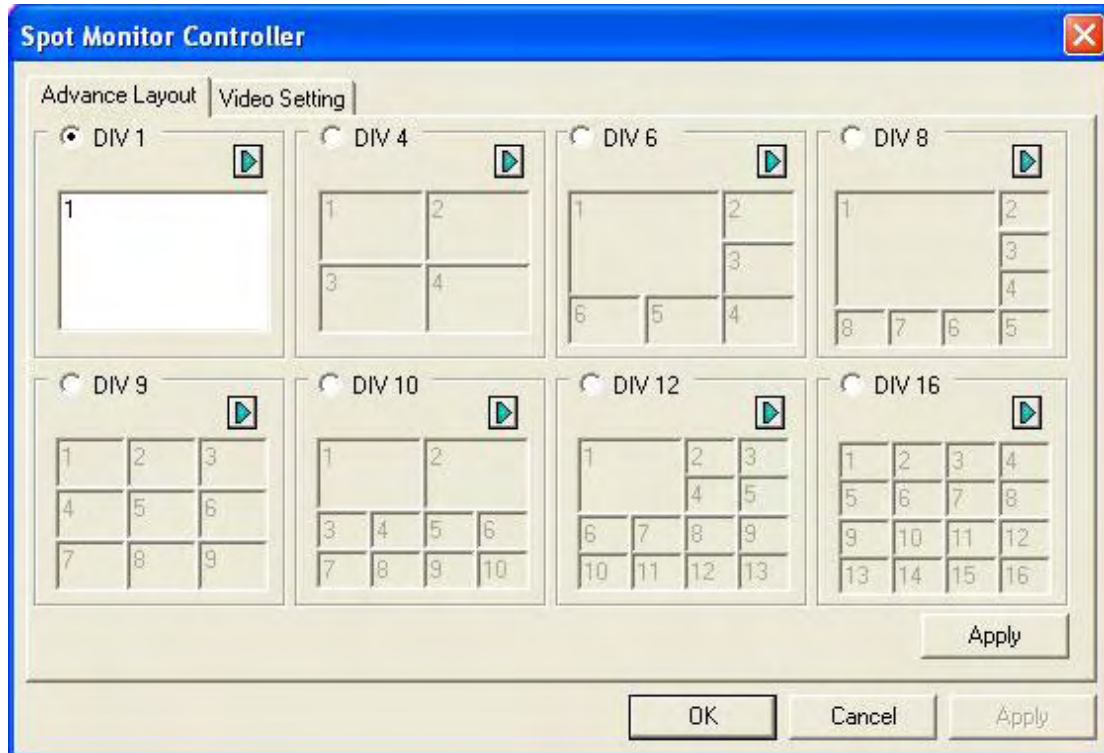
Spot Monitor Controller

Advance Layout | Video Setting

DIV 1
1

DIV 4
1 2
3 4

DIV 6
1 2
3
6 5 4

DIV 8
1 2
3
4
8 7 6 5

DIV 9
1 2 3
4 5 6
7 8 9

DIV 10
1 2
3 4 5 6
7 8 9 10

DIV 12
1 2 3
4 5
6 7 8 9
10 11 12 13

DIV 16
1 2 3 4
5 6 7 8
9 10 11 12
13 14 15 16

Apply

OK Cancel Apply